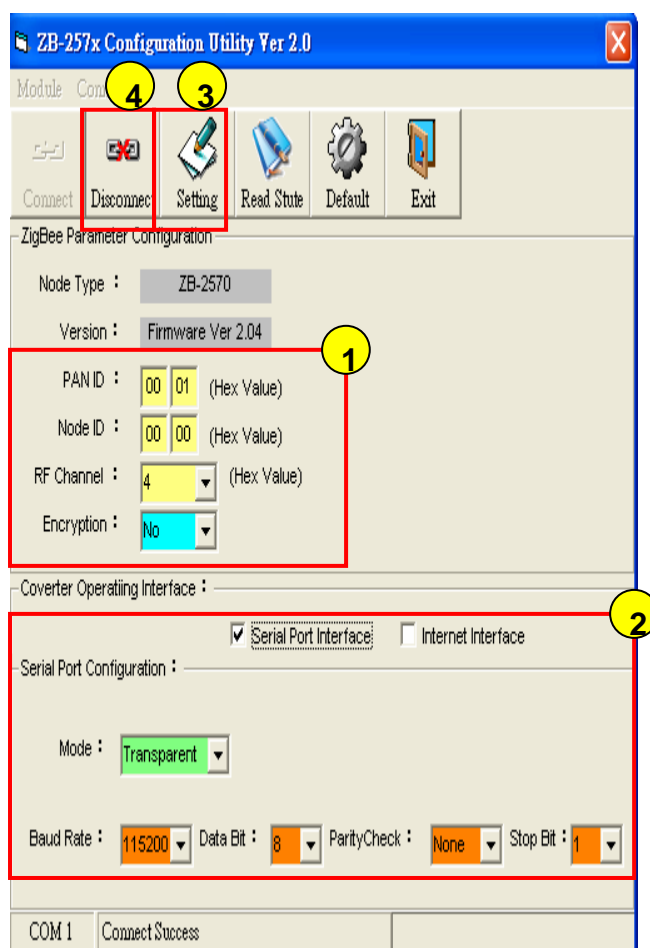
ZB-257x Configuration Utility Ver 2.0

Module Com

4 3

Connect Disconnec Setting Read Stute Default Exit

ZigBee Parameter Configuration

Node Type : ZB-2570

Version : Firmware Ver 2.04

1

PAN ID : 00 01 (Hex Value)

Node ID : 00 00 (Hex Value)

RF Channel : 4 (Hex Value)

Encryption : No

Coverter Operatiing Interface :

2

Serial Port Interface Internet Interface

Serial Port Configuration :

Mode : Transparent

Baud Rate : 115200 Data Bit : 8 ParityCheck : None Stop Bit : 1

COM 1 Connect Success